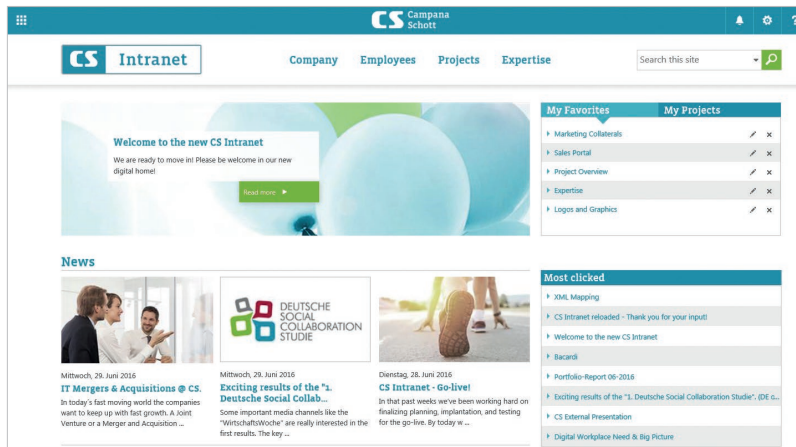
CS Campana Schott

CS Intranet

Company Employees Projects Expertise

Search this site

Welcome to the new CS Intranet

We are ready to move in! Please be welcome in our new digital home!

Read more

My Favorites My Projects

Marketing Collaterals
Sales Portal
Project Overview
Expertise
Logos and Graphics

News

DEUTSCHE SOCIAL COLLABORATION STUDIE

Mittwoch, 29. Juni 2016
IT Mergers & Acquisitions @ CS.
In today's fast moving world the companies want to keep up with fast growth. A Joint Venture or a Merger and Acquisition ...

Mittwoch, 29. Juni 2016
Exciting results of the "1. Deutsche Social Collab...
Some important media channels like the "WirtschaftsWoche" are really interested in the first results. The key ...

Dienstag, 28. Juni 2016
CS Intranet - Go-live!
In that past weeks we've been working hard on finalizing planning, implantation, and testing for the go-live. By today w ...

Most clicked

XML Mapping
CS Intranet reloaded - Thank you for your input!
Welcome to the new CS Intranet
Bacardi
Portfolio-Report 06-2016
Exciting results of the "1. Deutsche Social Collaboration Studie". (DE G...
CS External Presentation
Digital Workplace Need & Big Picture